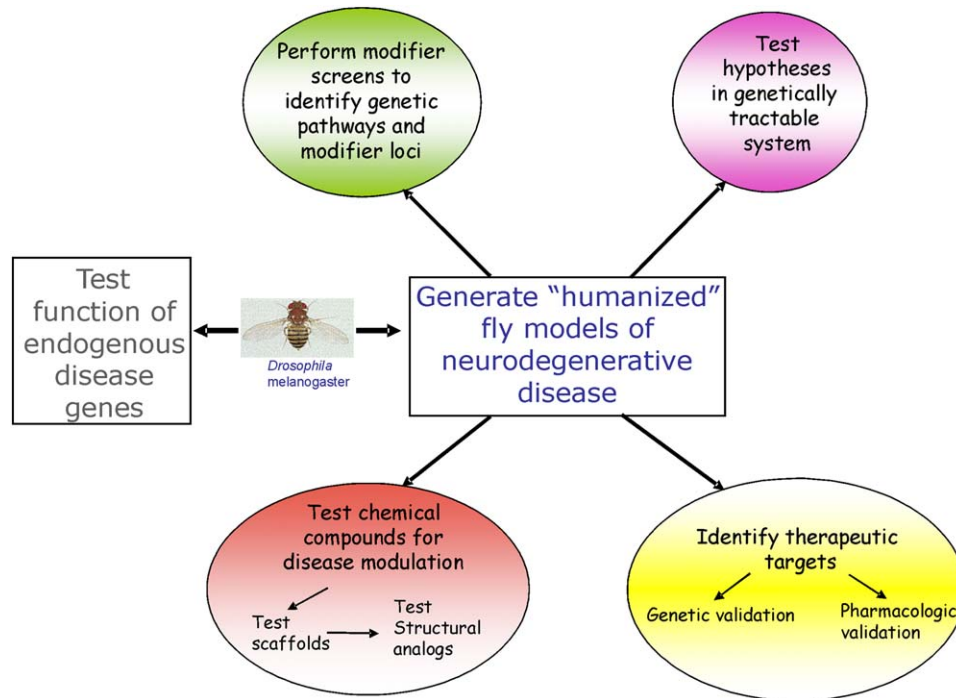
Perform modifier screens to identify genetic pathways and modifier loci

Test hypotheses in genetically tractable system

Test function of endogenous disease genes

Drosophila melanogaster

Generate "humanized" fly models of neurodegenerative disease

Test chemical compounds for disease modulation

Test scaffolds

Test Structural analogs

Identify therapeutic targets

Genetic validation

Pharmacologic validation